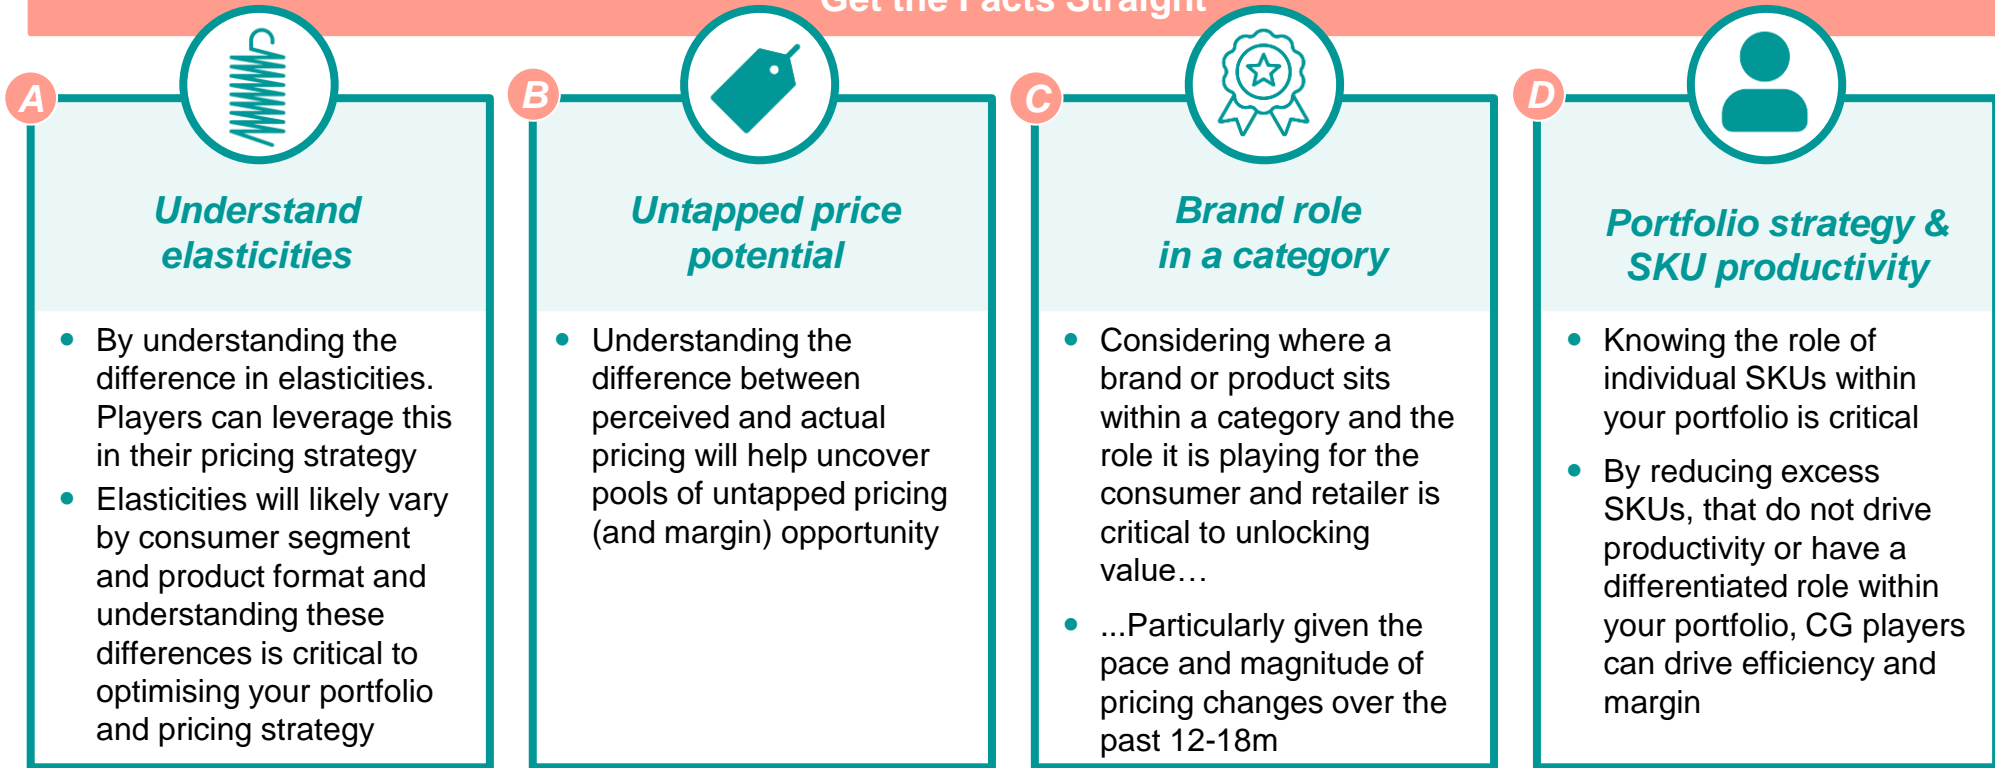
Get the Facts Straight

A

Understand elasticities

- By understanding the difference in elasticities. Players can leverage this in their pricing strategy
- Elasticities will likely vary by consumer segment and product format and understanding these differences is critical to optimising your portfolio and pricing strategy

B

Untapped price potential

- Understanding the difference between perceived and actual pricing will help uncover pools of untapped pricing (and margin) opportunity

C

Brand role in a category

- Considering where a brand or product sits within a category and the role it is playing for the consumer and retailer is critical to unlocking value…
- ...Particularly given the pace and magnitude of pricing changes over the past 12-18m

D

Portfolio strategy & SKU productivity

- Knowing the role of individual SKUs within your portfolio is critical
- By reducing excess SKUs, that do not drive productivity or have a differentiated role within your portfolio, CG players can drive efficiency and margin